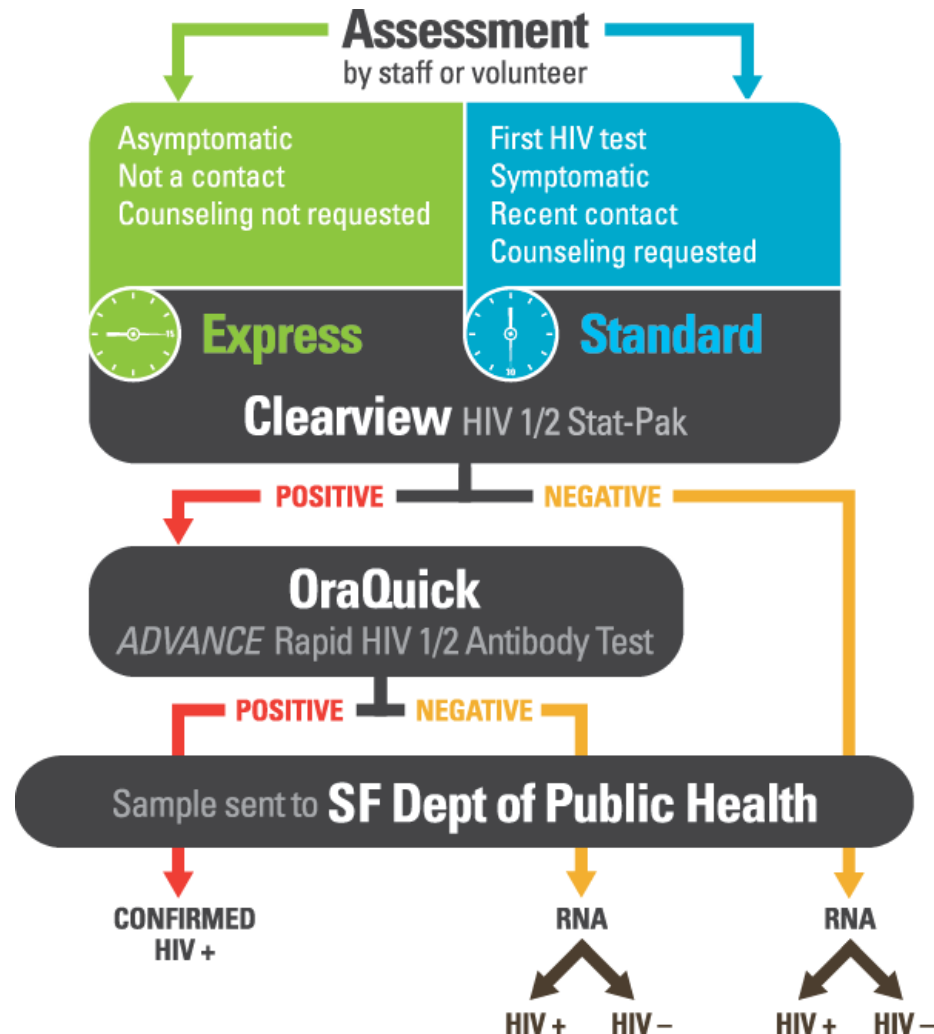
Assessment
by staff or volunteer

Asymptomatic
Not a contact
Counseling not requested

First HIV test
Symptomatic
Recent contact
Counseling requested

15

Express

30

Standard

Clearview HIV 1/2 Stat-Pak

POSITIVE

NEGATIVE

OraQuick
ADVANCE Rapid HIV 1/2 Antibody Test

POSITIVE

NEGATIVE

Sample sent to SF Dept of Public Health

CONFIRMED HIV +

RNA

HIV + HIV –

RNA

HIV + HIV –